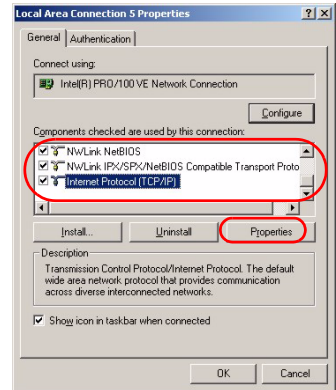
Local Area Connection 5 Properties

? X

General | Authentication

Connect using:

Intel(R) PRO/100 VE Network Connection

Configure

Components checked are used by this connection:

NWLink NetBIOS

NWLink IPX/SPX/NetBIOS Compatible Transport Proto

Internet Protocol (TCP/IP)

Install...

Uninstall

Properties

Description

Transmission Control Protocol/Internet Protocol. The default wide area network protocol that provides communication across diverse interconnected networks.

Show icon in taskbar when connected

OK

Cancel